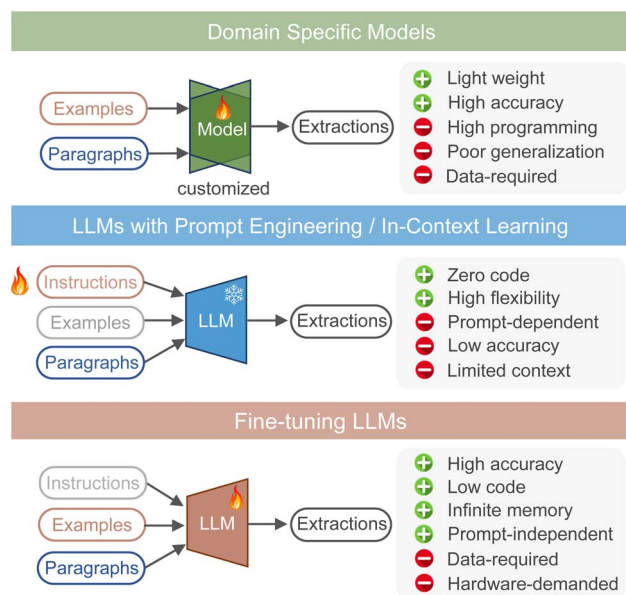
Domain Specific Models

Examples
Paragraphs
Model
customized
Extractions

Light weight
High accuracy
High programming
Poor generalization
Data-required

LLMs with Prompt Engineering / In-Context Learning

Instructions
Examples
Paragraphs
LLM
Extractions

Zero code
High flexibility
Prompt-dependent
Low accuracy
Limited context

Fine-tuning LLMs

Instructions
Examples
Paragraphs
LLM
Extractions

High accuracy
Low code
Infinite memory
Prompt-independent
Data-required
Hardware-demanded